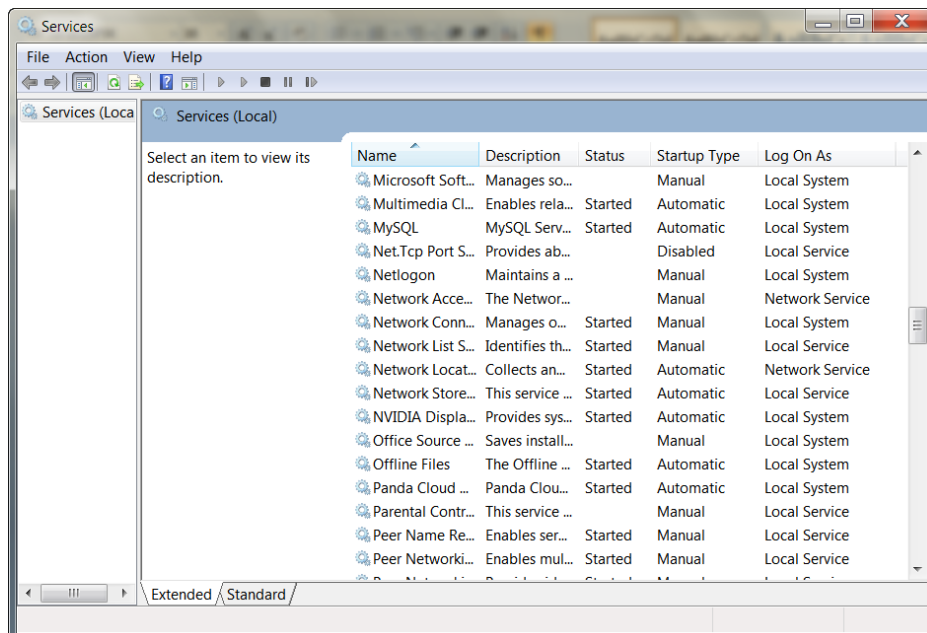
Services

File Action View Help

Services (Loca

Services (Local)

Select an item to view its description.

| Name | Description | Status | Startup Type | Log On As |
|---|---|---|---|---|
| Microsoft Soft... | Manages so... | | Manual | Local System |
| Multimedia Cl... | Enables rela... | Started | Automatic | Local System |
| MySQL | MySQL Serv... | Started | Automatic | Local System |
| Net.Tcp Port S... | Provides ab... | | Disabled | Local Service |
| Netlogon | Maintains a ... | | Manual | Local System |
| Network Acce... | The Networ... | | Manual | Network Service |
| Network Conn... | Manages o... | Started | Manual | Local System |
| Network List S... | Identifies th... | Started | Manual | Local Service |
| Network Locat... | Collects an... | Started | Automatic | Network Service |
| Network Store... | This service ... | Started | Automatic | Local Service |
| NVIDIA Displa... | Provides sys... | Started | Automatic | Local System |
| Office Source ... | Saves install... | | Manual | Local System |
| Offline Files | The Offline ... | Started | Automatic | Local System |
| Panda Cloud ... | Panda Clou... | Started | Automatic | Local System |
| Parental Contr... | This service ... | | Manual | Local Service |
| Peer Name Re... | Enables ser... | Started | Manual | Local Service |
| Peer Networki... | Enables mul... | Started | Manual | Local Service |

Extended Standard